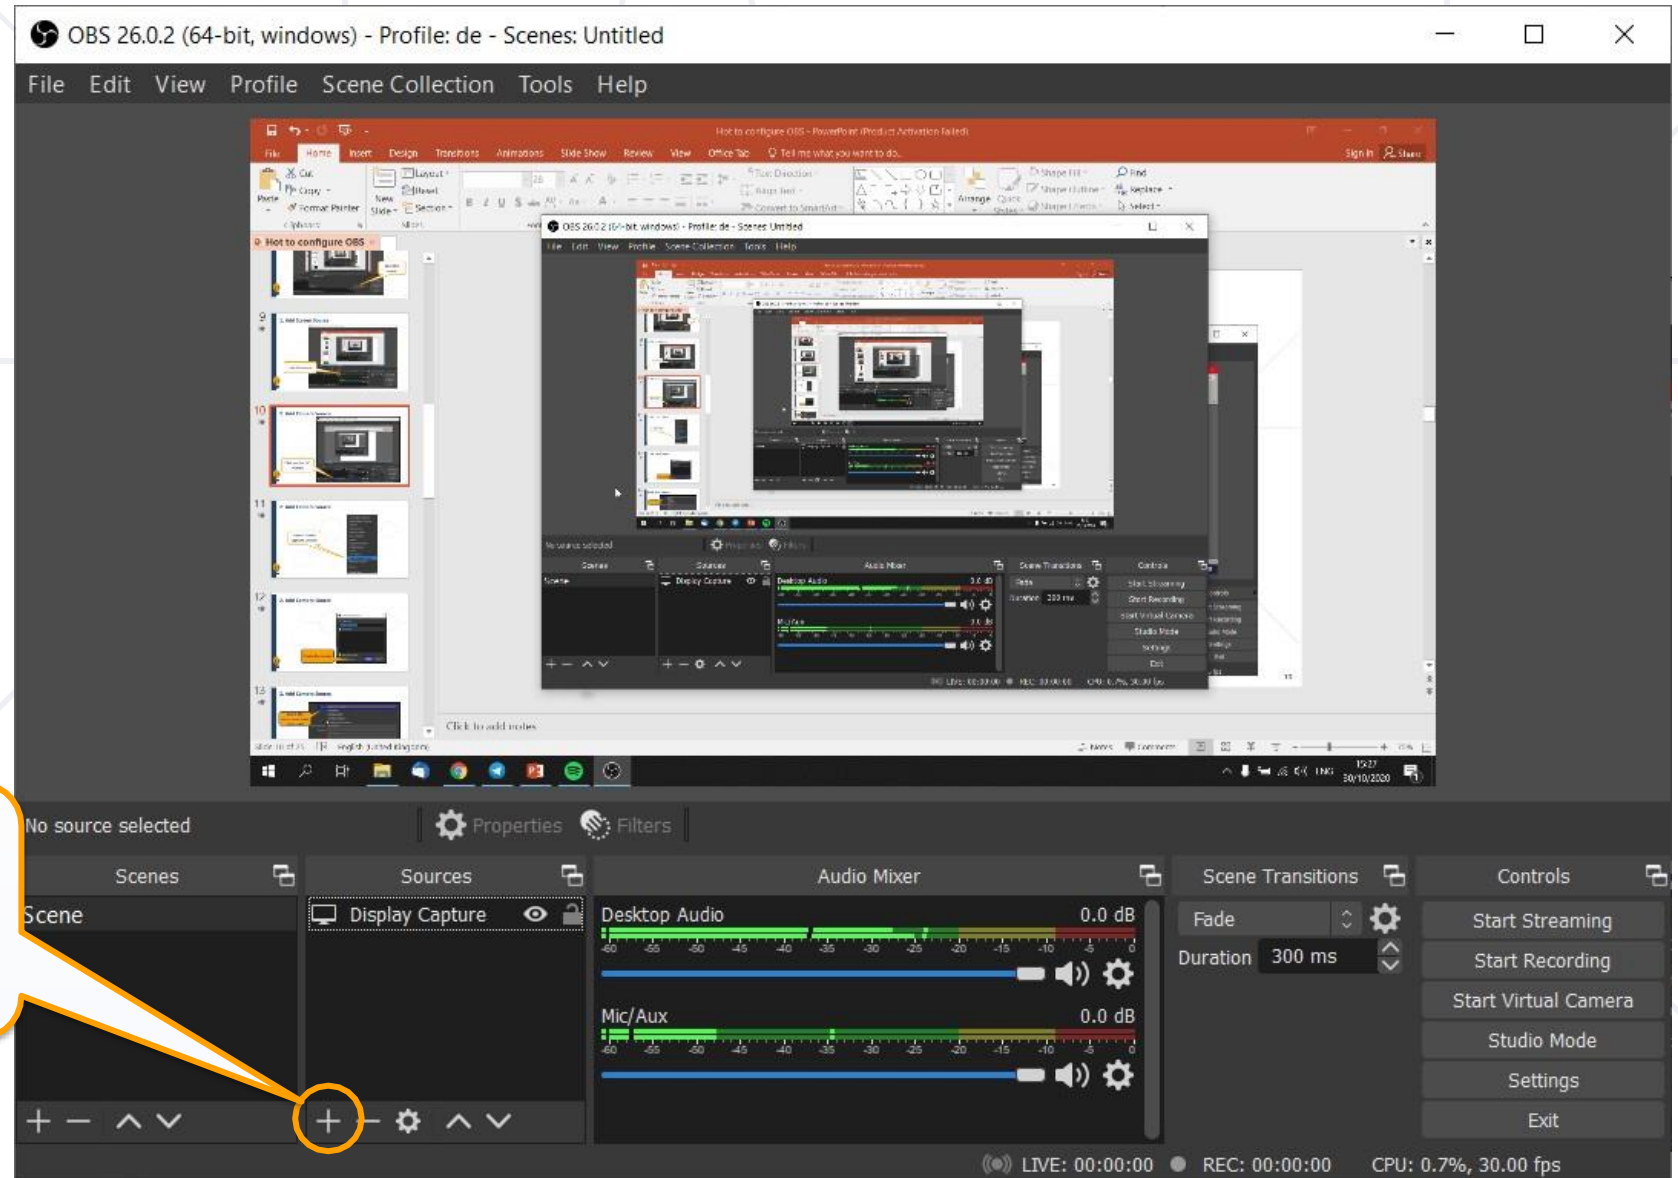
OBS 26.0.2 (64-bit, windows) - Profile: de - Scenes: Untitled

File Edit View Profile Scene Collection Tools Help

How to configure OBS - PowerPoint (Product Activation Failed)

File Home Insert Design Transitions Animations Slide Show Review View Office Tab Tell me what you want to do... Sign in Share

How to configure OBS

OBS 26.0.2 (64-bit, windows) - Profile: de - Scenes: Untitled

Click to add notes

No source selected Properties Filters

Scenes

Scene

Sources

Display Capture

Audio Mixer

Desktop Audio 0.0 dB

-60 -55 -50 -45 -40 -35 -30 -25 -20 -15 -10 -5 0

Mic/Aux 0.0 dB

-60 -55 -50 -45 -40 -35 -30 -25 -20 -15 -10 -5 0

Scene Transitions

Fade

Duration 300 ms

Controls

Start Streaming

Start Recording

Start Virtual Camera

Studio Mode

Settings

Exit

LIVE: 00:00:00 REC: 00:00:00 CPU: 0.7%, 30.00 fps